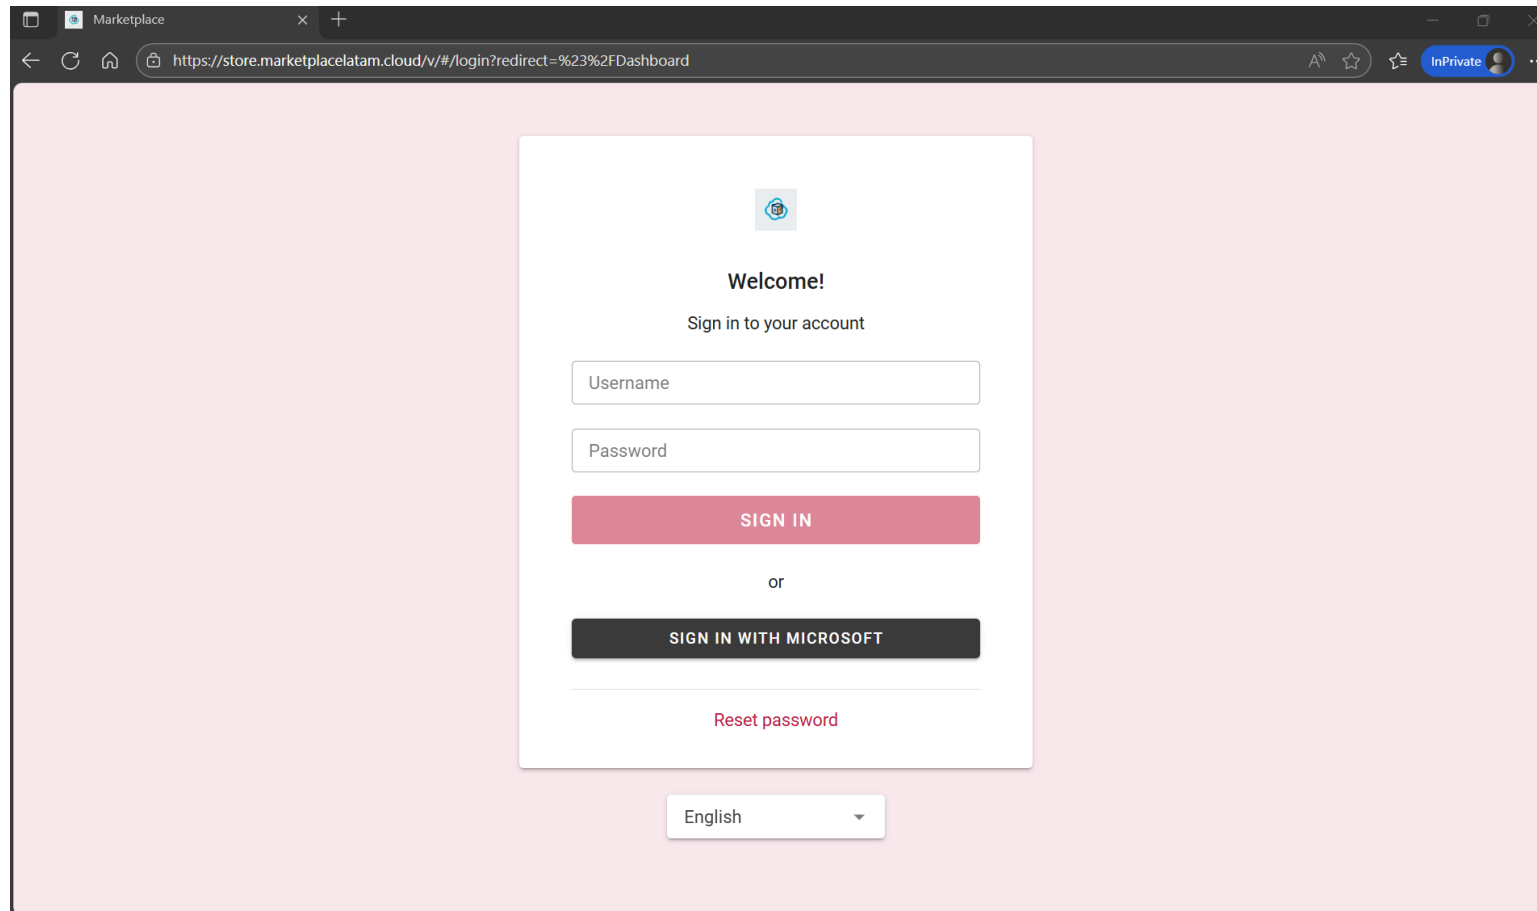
Marketplace

https://store.marketplacelatam.cloud/v/#/login?redirect=%23%2FDashboard

InPrivate

Welcome!

Sign in to your account

Username

Password

SIGN IN

or

SIGN IN WITH MICROSOFT

Reset password

English